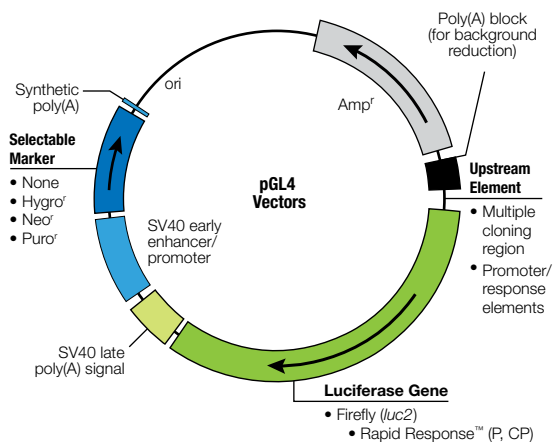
Poly(A) block (for background reduction)

Synthetic poly(A)

ori

Amp$^r$

Selectable Marker

• None
• Hygro$^r$
• Neo$^r$
• Puro$^r$

pGL4 Vectors

Upstream Element

• Multiple cloning region
• Promoter/ response elements

SV40 early enhancer/ promoter

SV40 late poly(A) signal

Luciferase Gene

• Firefly (*luc2*)
• Rapid Response™ (P, CP)